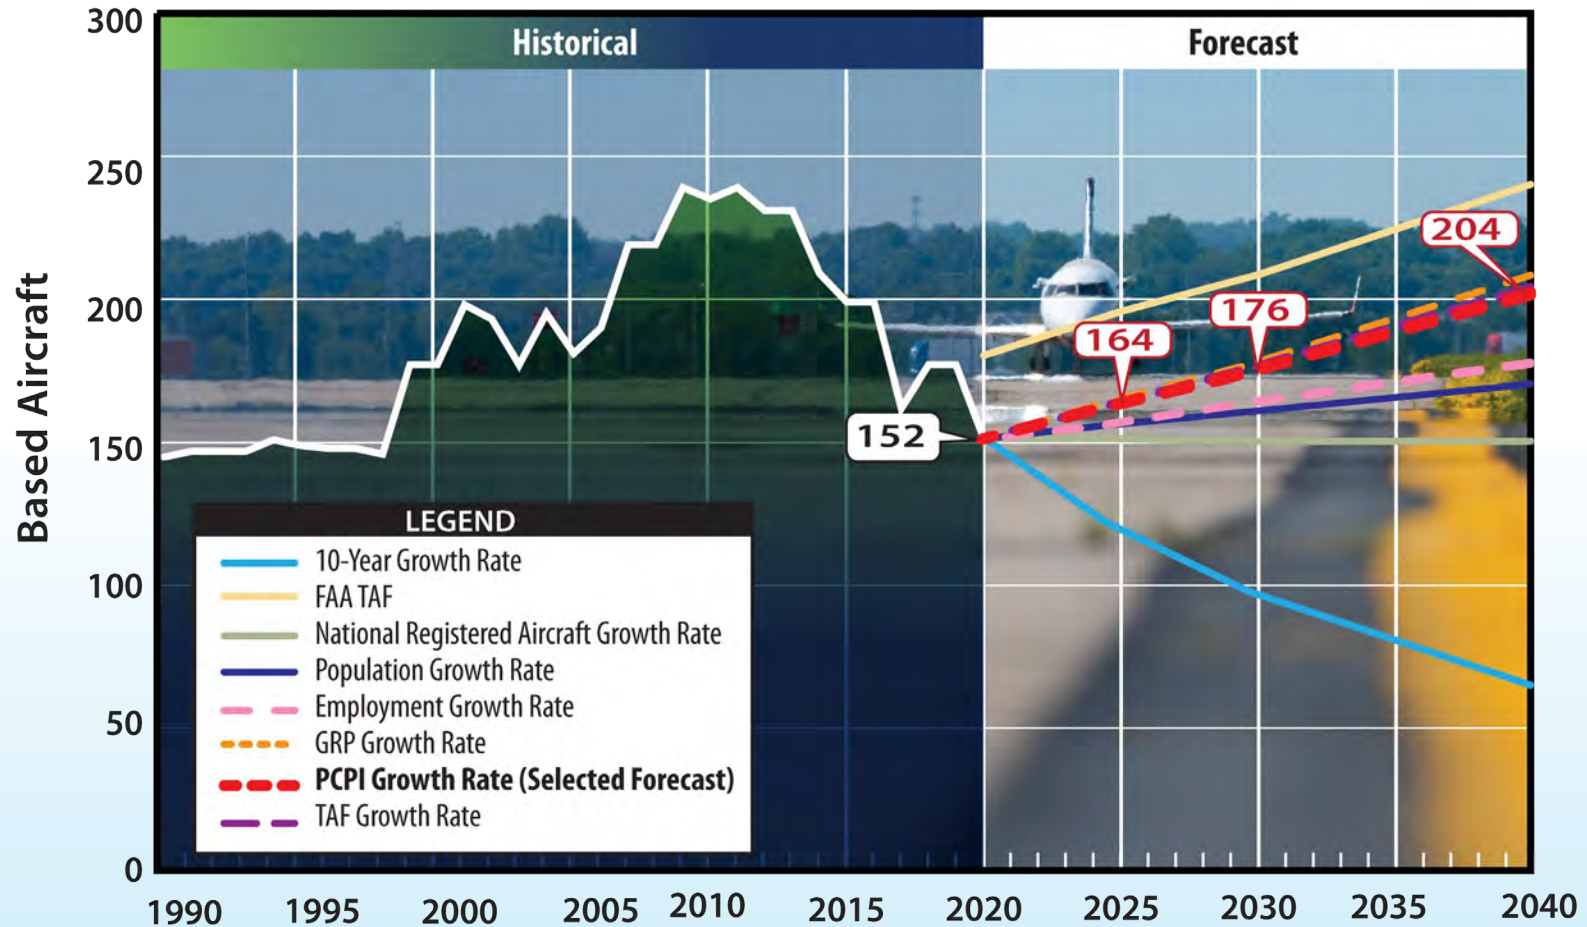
300
250
200
150
100
50
0

Based Aircraft

Historical

Forecast

204
176
164
152

LEGEND
10-Year Growth Rate
FAA TAF
National Registered Aircraft Growth Rate
Population Growth Rate
Employment Growth Rate
GRP Growth Rate
PCPI Growth Rate (Selected Forecast)
TAF Growth Rate

1990 1995 2000 2005 2010 2015 2020 2025 2030 2035 2040